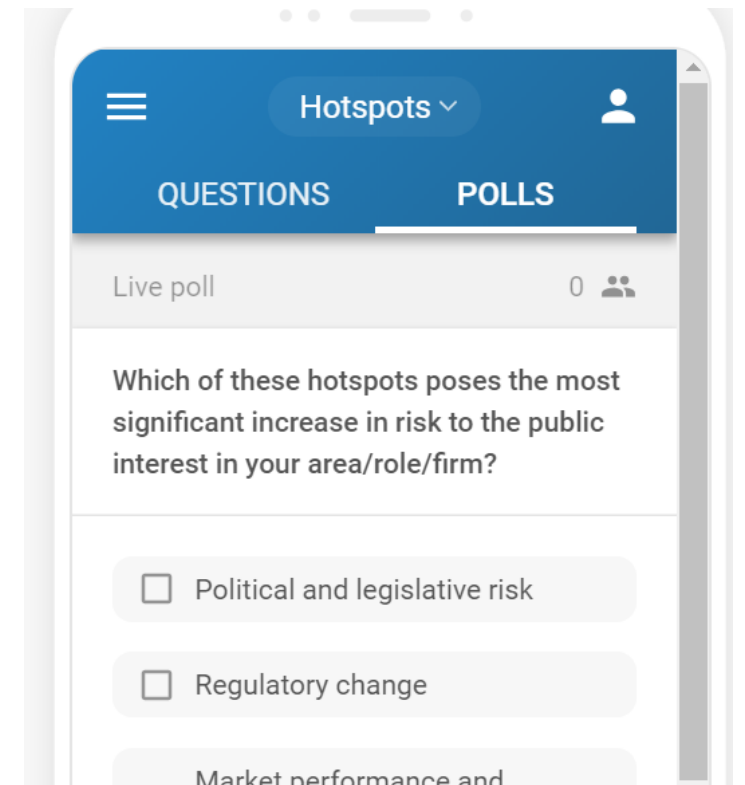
Hotspots

QUESTIONS POLLS

Live poll 0

Which of these hotspots poses the most significant increase in risk to the public interest in your area/role/firm?

Political and legislative risk

Regulatory change

Market performance and